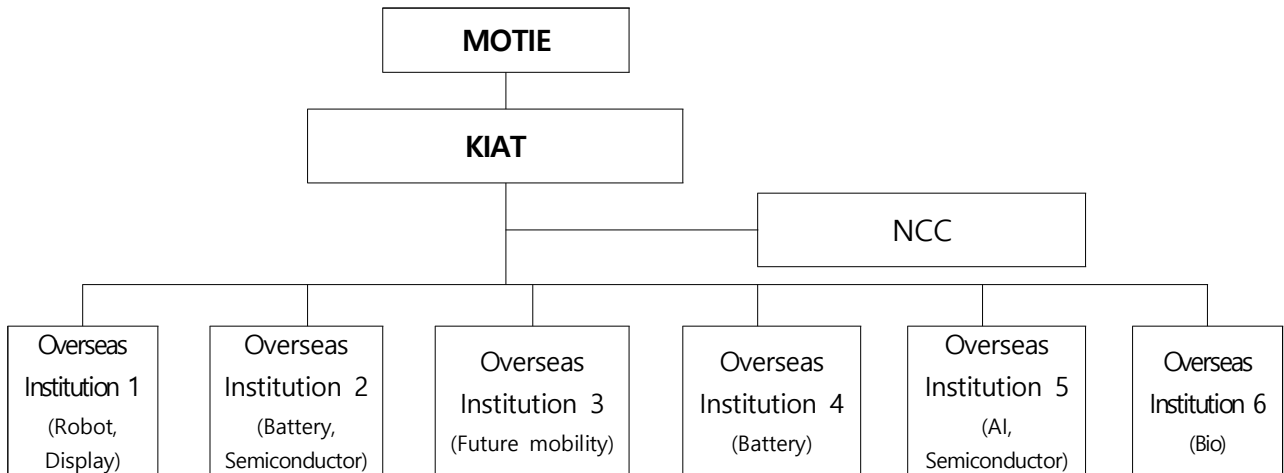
MOTIE

KIAT

NCC

Overseas Institution 1 (Robot, Display)

Overseas Institution 2 (Battery, Semiconductor)

Overseas Institution 3 (Future mobility)

Overseas Institution 4 (Battery)

Overseas Institution 5 (AI, Semiconductor)

Overseas Institution 6 (Bio)